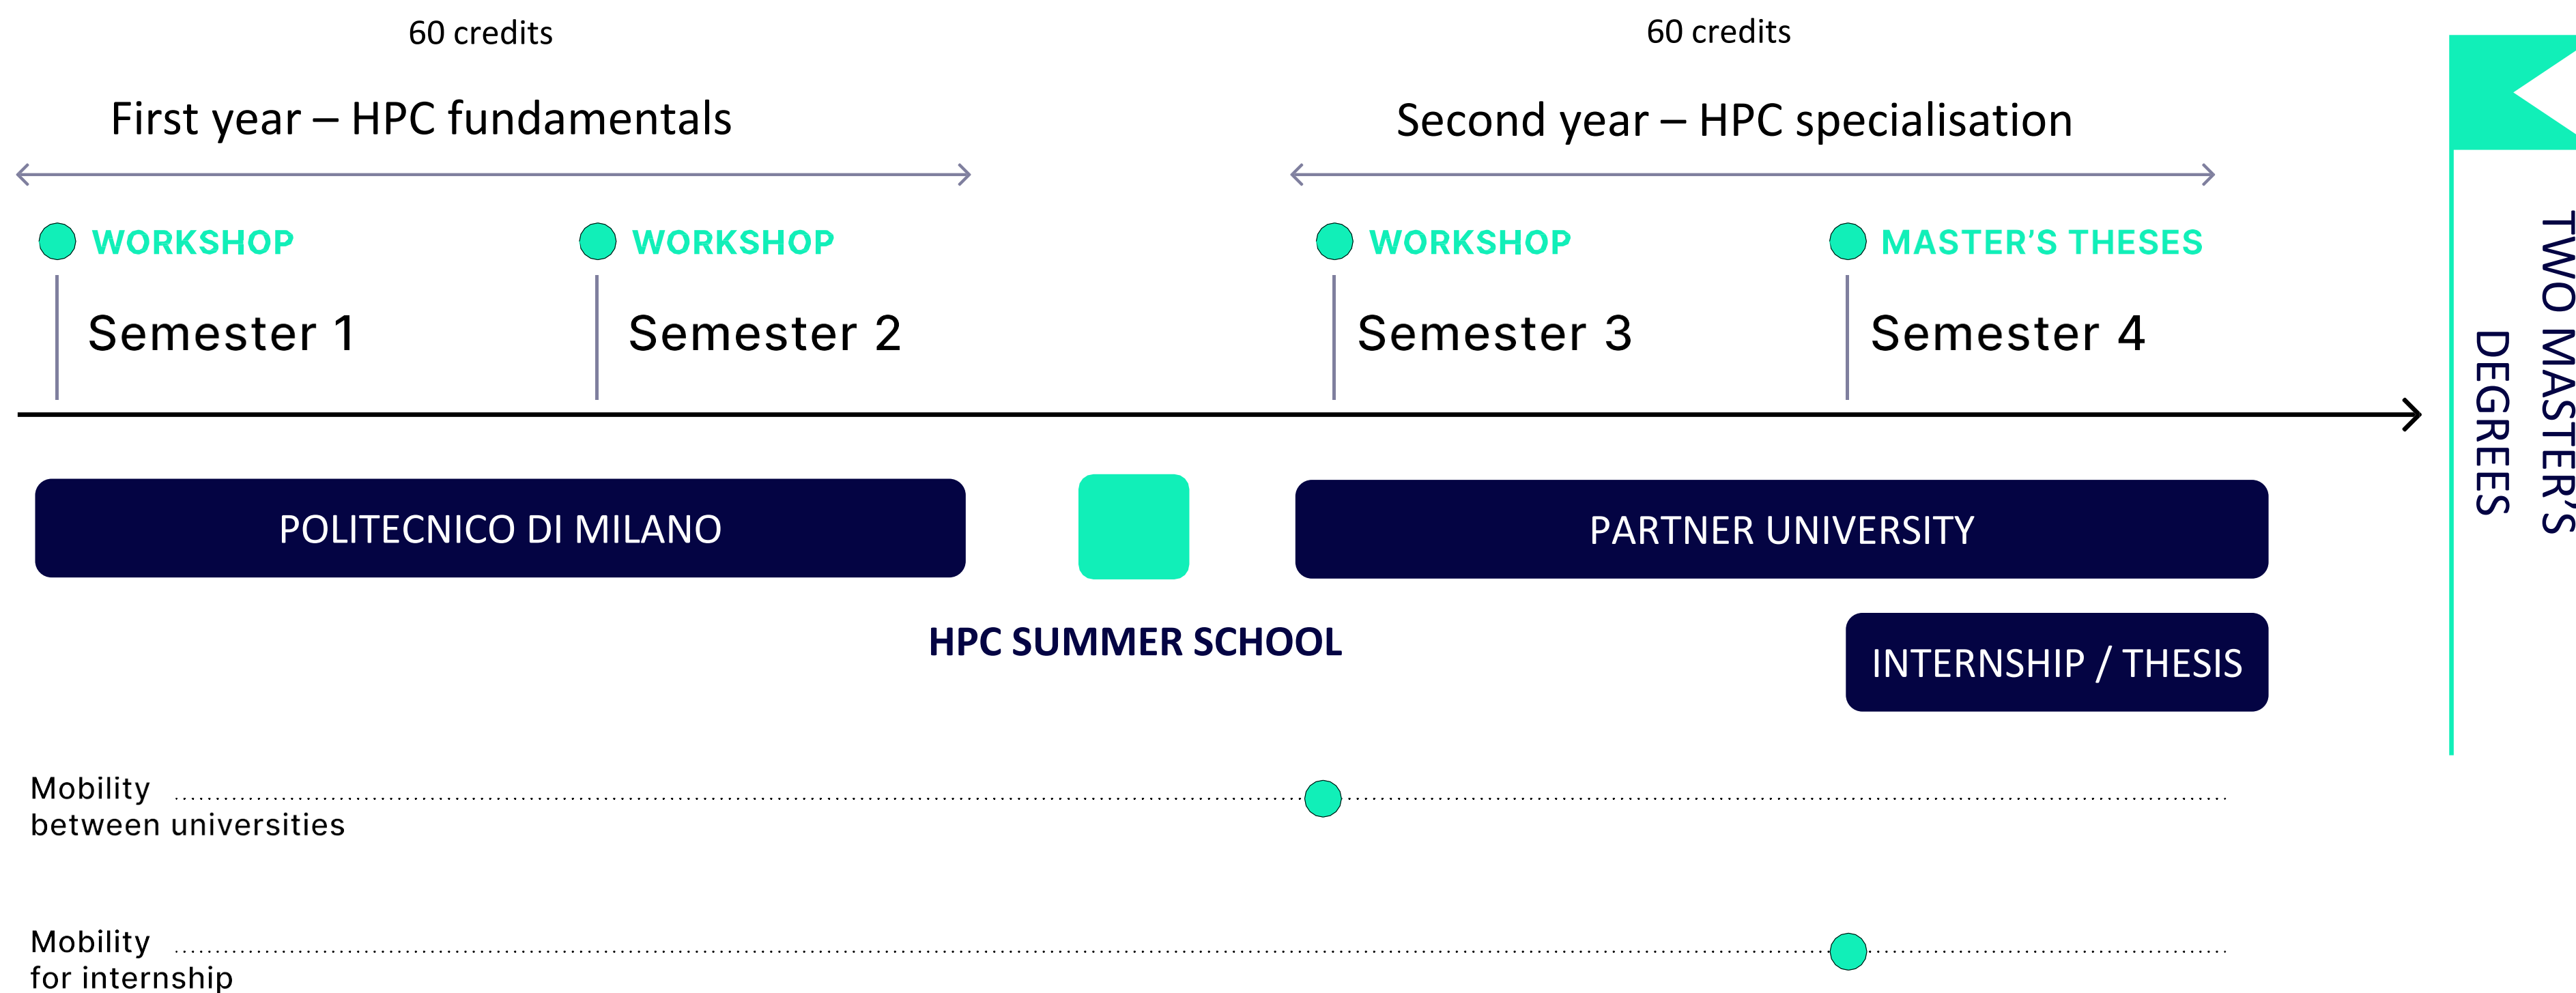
60 credits

First year – HPC fundamentals

60 credits

Second year – HPC specialisation

WORKSHOP

Semester 1

WORKSHOP

Semester 2

WORKSHOP

Semester 3

MASTER'S THESES

Semester 4

POLITECNICO DI MILANO

HPC SUMMER SCHOOL

PARTNER UNIVERSITY

INTERNSHIP / THESIS

TWO MASTER'S DEGREES

Mobility between universities

Mobility for internship